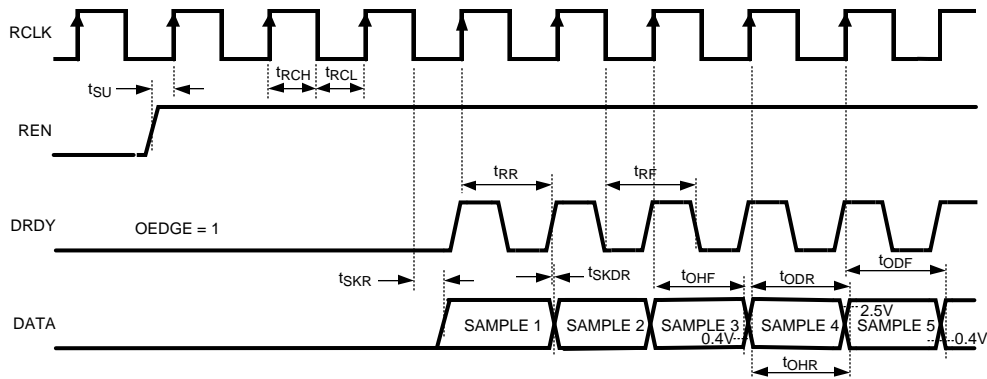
RCLK

$t_{SU}$

$t_{RCH}$ $t_{RCL}$

REN

$t_{RR}$

$t_{RF}$

DRDY

OEDGE = 1

$t_{SKR}$

$t_{SKDR}$

$t_{OHF}$

$t_{ODR}$

$t_{ODF}$

DATA

SAMPLE 1 SAMPLE 2 SAMPLE 3 SAMPLE 4 SAMPLE 5

2.5V

0.4V

0.4V

$t_{OHR}$